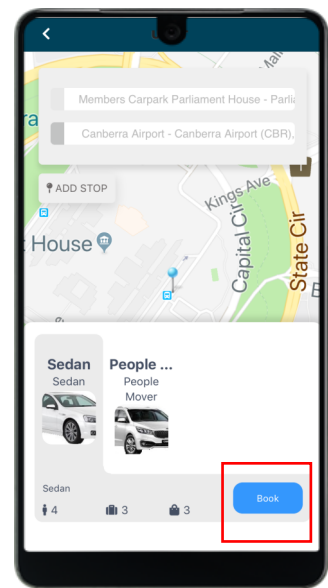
Members Carpark Parliament House - Parlia

Canberra Airport - Canberra Airport (CBR).

ADD STOP

Kings Ave

t House

Capital Cir

State Cir

Malu

Sedan
Sedan

People ...
People Mover

Sedan

4 3 3

Book